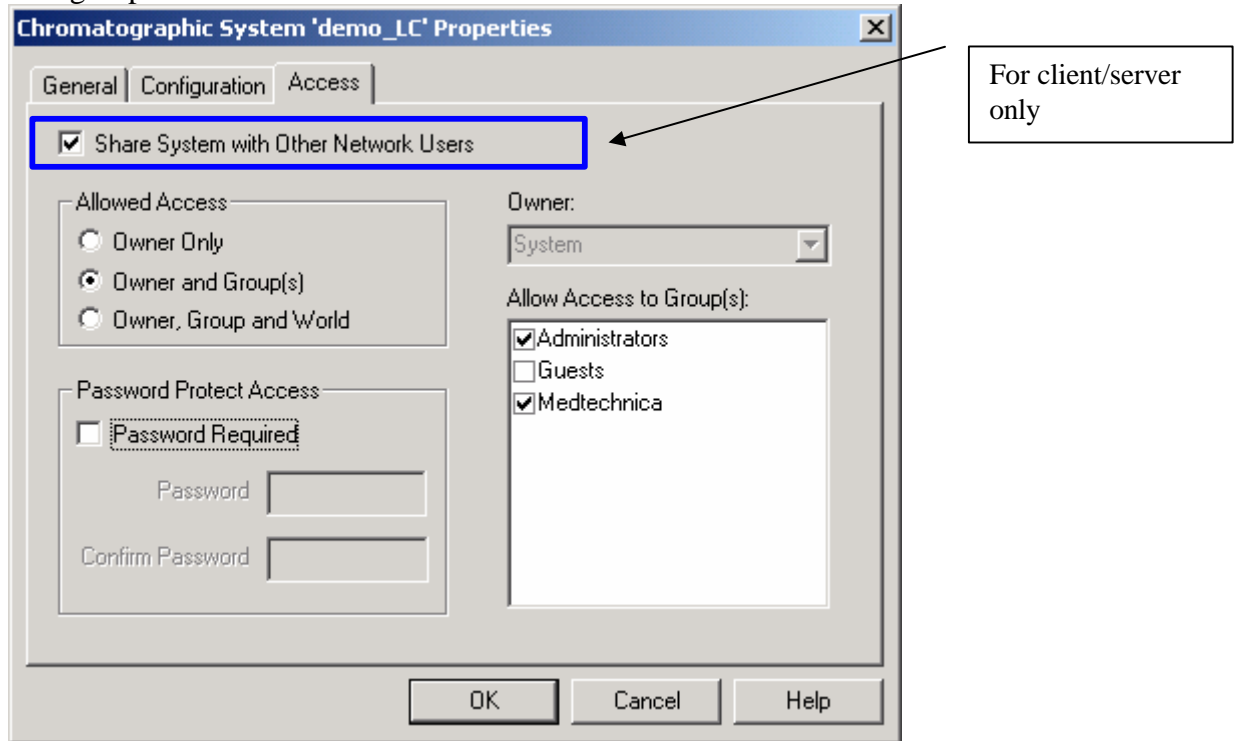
Chromatographic System 'demo_LC' Properties

General | Configuration | Access

Share System with Other Network Users

For client/server only

Allowed Access
Owner Only
Owner and Group(s)
Owner, Group and World

Owner:
System

Allow Access to Group(s):
Administrators
Guests
Medtechnica

Password Protect Access
Password Required
Password
Confirm Password

OK | Cancel | Help